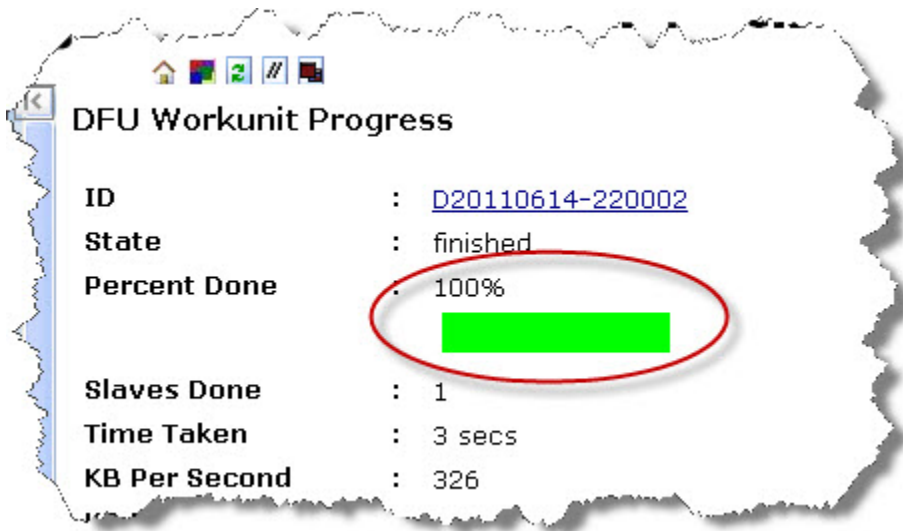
DFU Workunit Progress

| | | |
|---|---|---|
| ID | : | D20110614-220002 |
| State | : | finished |
| Percent Done | : | 100% |
| Slaves Done | : | 1 |
| Time Taken | : | 3 secs |
| KB Per Second | : | 326 |